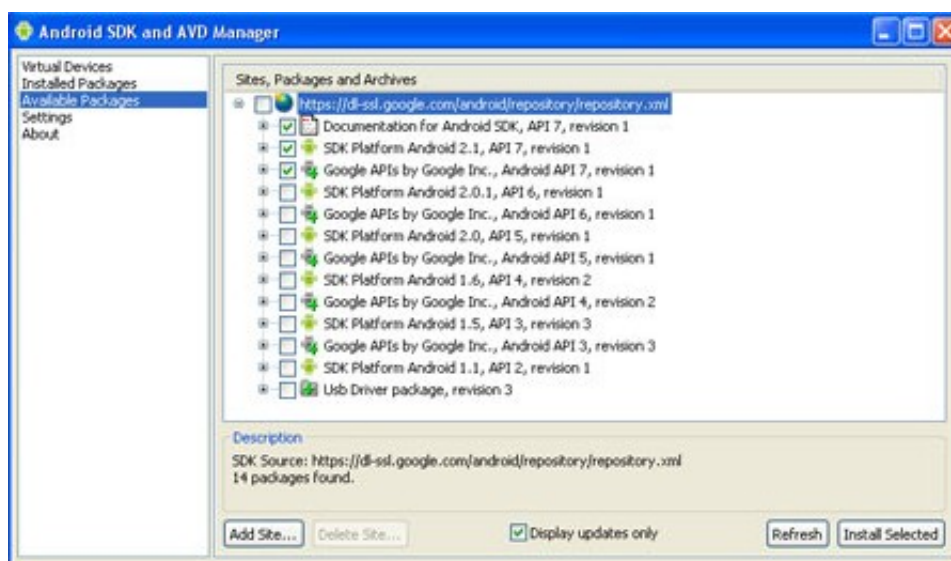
Android SDK and AVD Manager

Virtual Devices
Installed Packages
Available Packages
Settings
About

Sites, Packages and Archives

https://dl-ssl.google.com/android/repository/repository.xml
Documentation for Android SDK, API 7, revision 1
SDK Platform Android 2.1, API 7, revision 1
Google APIs by Google Inc., Android API 7, revision 1
SDK Platform Android 2.0.1, API 6, revision 1
Google APIs by Google Inc., Android API 6, revision 1
SDK Platform Android 2.0, API 5, revision 1
Google APIs by Google Inc., Android API 5, revision 1
SDK Platform Android 1.6, API 4, revision 2
Google APIs by Google Inc., Android API 4, revision 2
SDK Platform Android 1.5, API 3, revision 3
Google APIs by Google Inc., Android API 3, revision 3
SDK Platform Android 1.1, API 2, revision 1
Usb Driver package, revision 3

Description
SDK Source: https://dl-ssl.google.com/android/repository/repository.xml
14 packages found.

Add Site...
Delete Site...
Display updates only
Refresh
Install Selected